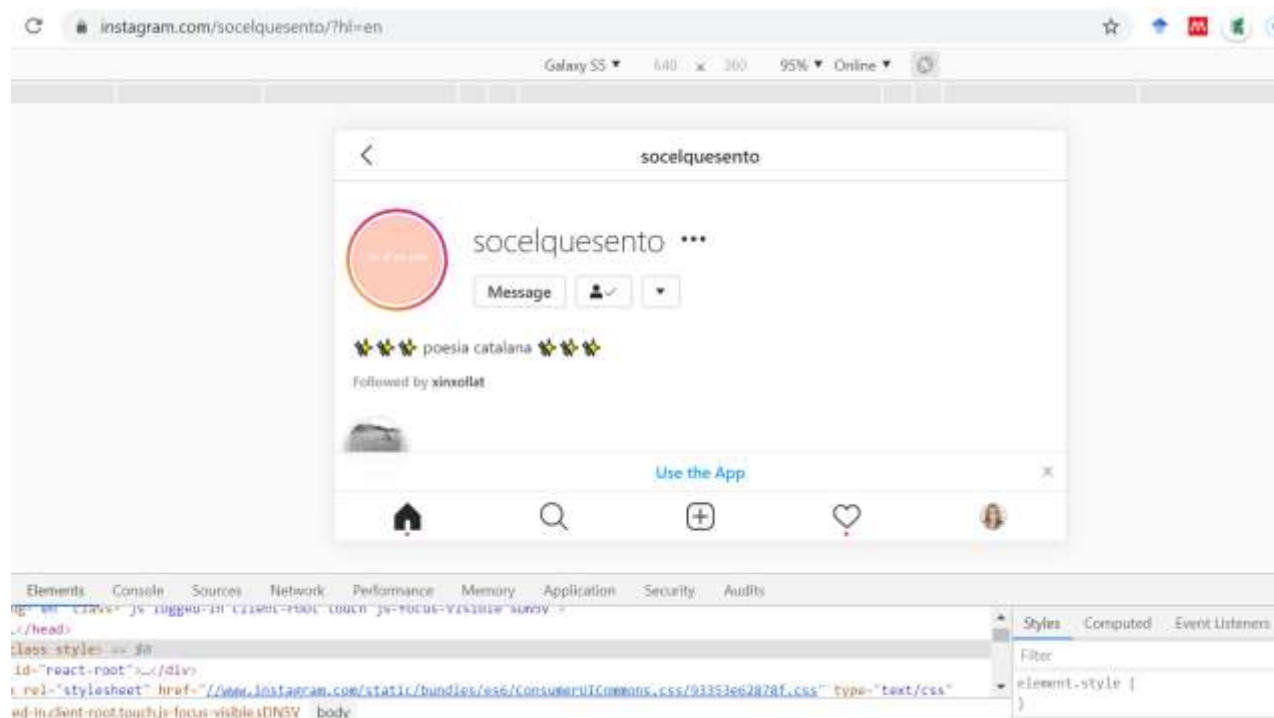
instagram.com/socelquesento/?hl=en

Galaxy S5 ▾ 640 x 360 95% ▾ Online ▾

socelquesento

socelquesento •••

Message

🐝🐝🐝 poesia catalana 🐝🐝🐝

Followed by xinxollat

Use the App

×

Elements Console Sources Network Performance Memory Application Security Audits

ng="en" class="js logged-in client-root touch js-focus-visible sDNSV">
…</head>
class style> == $0
id="react-root">…</div>
rel="stylesheet" href="//www.instagram.com/static/bundles/es6/ConsumerUICommons.css/93353e62878f.css" type="text/css"
ed-in.client-root.touch.js-focus-visible.sDNSV body

Styles Computed Event Listeners

Filter

element.style {
}